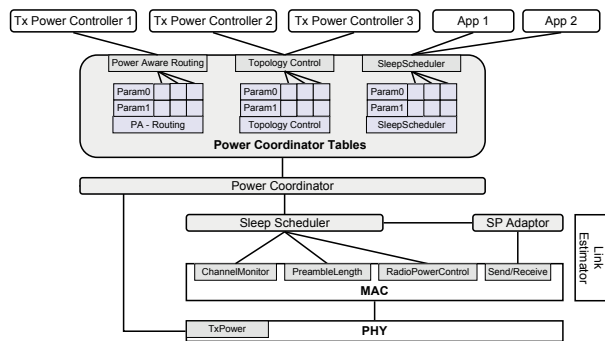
Tx Power Controller 1
Tx Power Controller 2
Tx Power Controller 3
App 1
App 2

Power Aware Routing
Topology Control
SleepScheduler

Param0
Param1
PA - Routing

Param0
Param1
Topology Control

Param0
Param1
SleepScheduler

Power Coordinator Tables

Power Coordinator

Sleep Scheduler
SP Adaptor
Link Estimator

ChannelMonitor
PreambleLength
RadioPowerControl
Send/Receive
MAC

TxPower
PHY